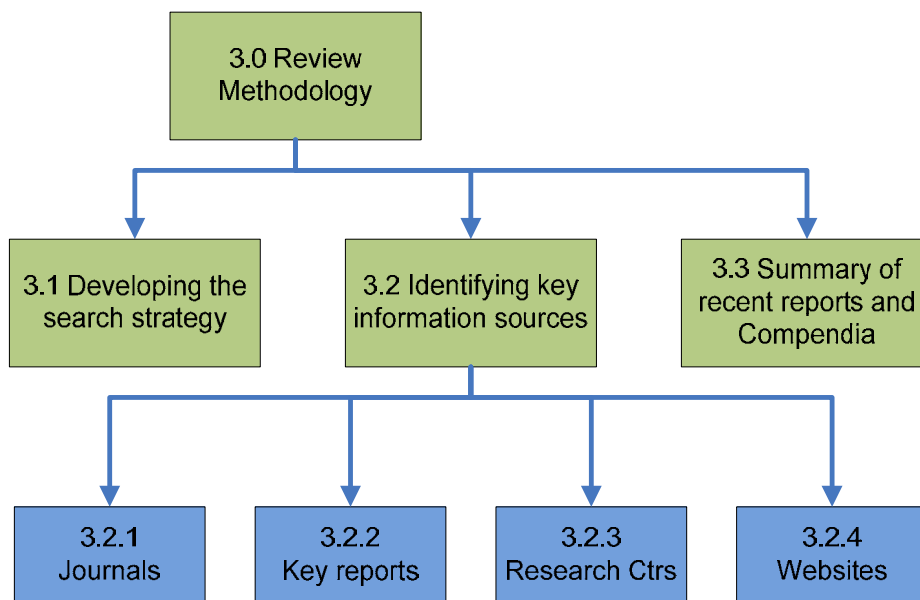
3.0 Review Methodology

3.1 Developing the search strategy

3.2 Identifying key information sources

3.3 Summary of recent reports and Compendia

3.2.1 Journals

3.2.2 Key reports

3.2.3 Research Ctrs

3.2.4 Websites